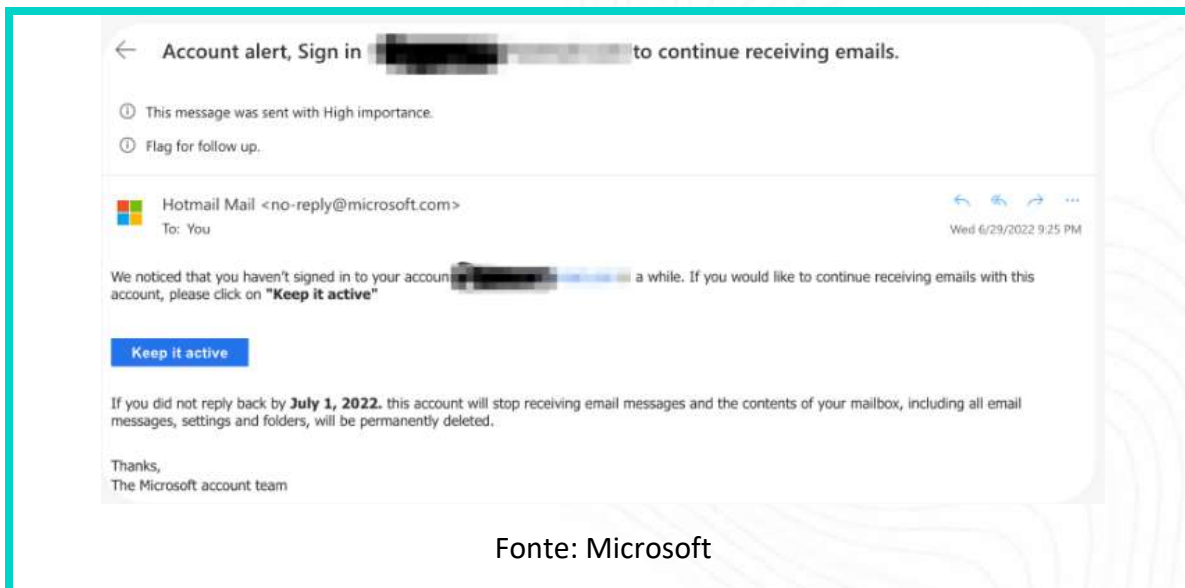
Account alert, Sign in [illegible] to continue receiving emails.

This message was sent with High importance.

Flag for follow up.

Hotmail Mail <no-reply@microsoft.com>
To: You

Wed 6/29/2022 9:25 PM

We noticed that you haven't signed in to your accoun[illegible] a while. If you would like to continue receiving emails with this account, please click on **"Keep it active"**

Keep it active

If you did not reply back by **July 1, 2022.** this account will stop receiving email messages and the contents of your mailbox, including all email messages, settings and folders, will be permanently deleted.

Thanks,
The Microsoft account team

Fonte: Microsoft